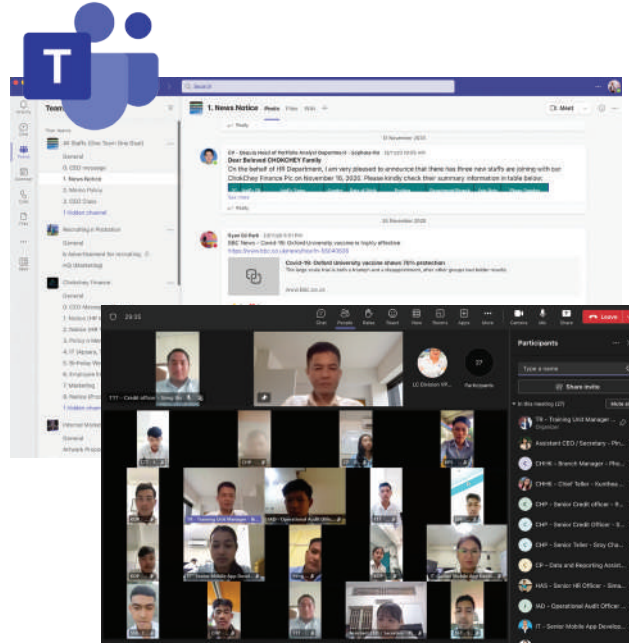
T

Search

Teams

Your teams

All Staffs (Dear Team One Bus)

General

0. CEO message

1. News Notice

2. Memo Policy

3. CEO Class

1 hidden channel

Recruiting & Rotation

General

Marketing

Chokchey Finance

General

1. News Notice   Posts   Files   Wiki   +

Meet

Reply

10 November 2020

Dear Beloved CHOKCHEY Family

On the behalf of HR Department, I am very pleased to announce that there has three new staffs are joining with our ChokChey Finance Plc on November 10, 2020. Please kindly check their summary information in table below:

See more

Reply

20 November 2020

BBC News - Covid-19: Oxford University vaccine is 'highly effective'

Covid-19: Oxford University vaccine shows '70% protection'

The large-scale trial is both a triumph and a disappointment, after other groups beat better results

www.bbc.co.uk

29:05

Chat   People   Raise   React   View   Rooms   Apps   More   Camera   Mic   Share   Leave

TTT - Credit officer - Sroy Ho

LC Division VP

Participants

Participants

Type a name

Share invite

In this meeting (27)   Mute all

TR - Training Unit Manager

Organizer

Assistant CEO / Secretary - Phn...

CHHR - Branch Manager - Pho...

CHHR - Chief Teller - Kunthea...

CHP - Senior Credit officer - P...

CHP - Senior Credit Officer - S...

CHP - Senior Teller - Sroy Cha...

CF - Data and Reporting Assist...

HAS - Senior HR Officer - Sima...

IAD - Operational Audit Officer...

IT - Senior Mobile App Develo...

TR - Training Unit Manager

IAD - Operational Audit Officer

Senior Mobile App Devel

Senior Mobile App Devel